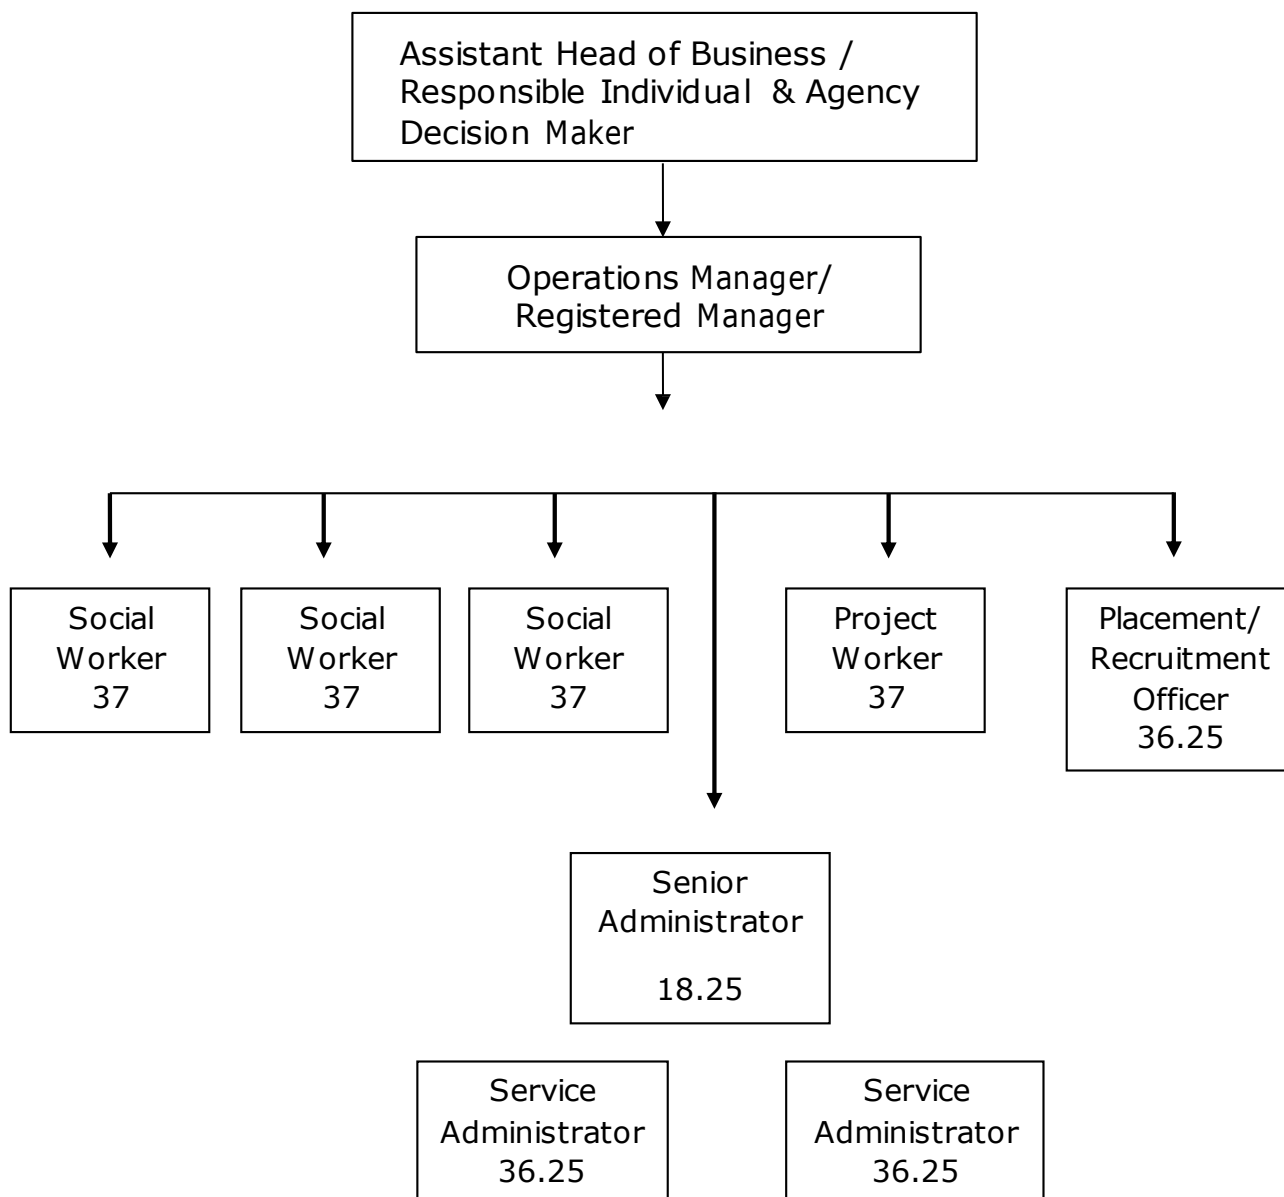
Assistant Head of Business / Responsible Individual & Agency Decision Maker

Operations Manager/ Registered Manager

Social Worker 37

Social Worker 37

Social Worker 37

Project Worker 37

Placement/ Recruitment Officer 36.25

Senior Administrator

18.25

Service Administrator 36.25

Service Administrator 36.25